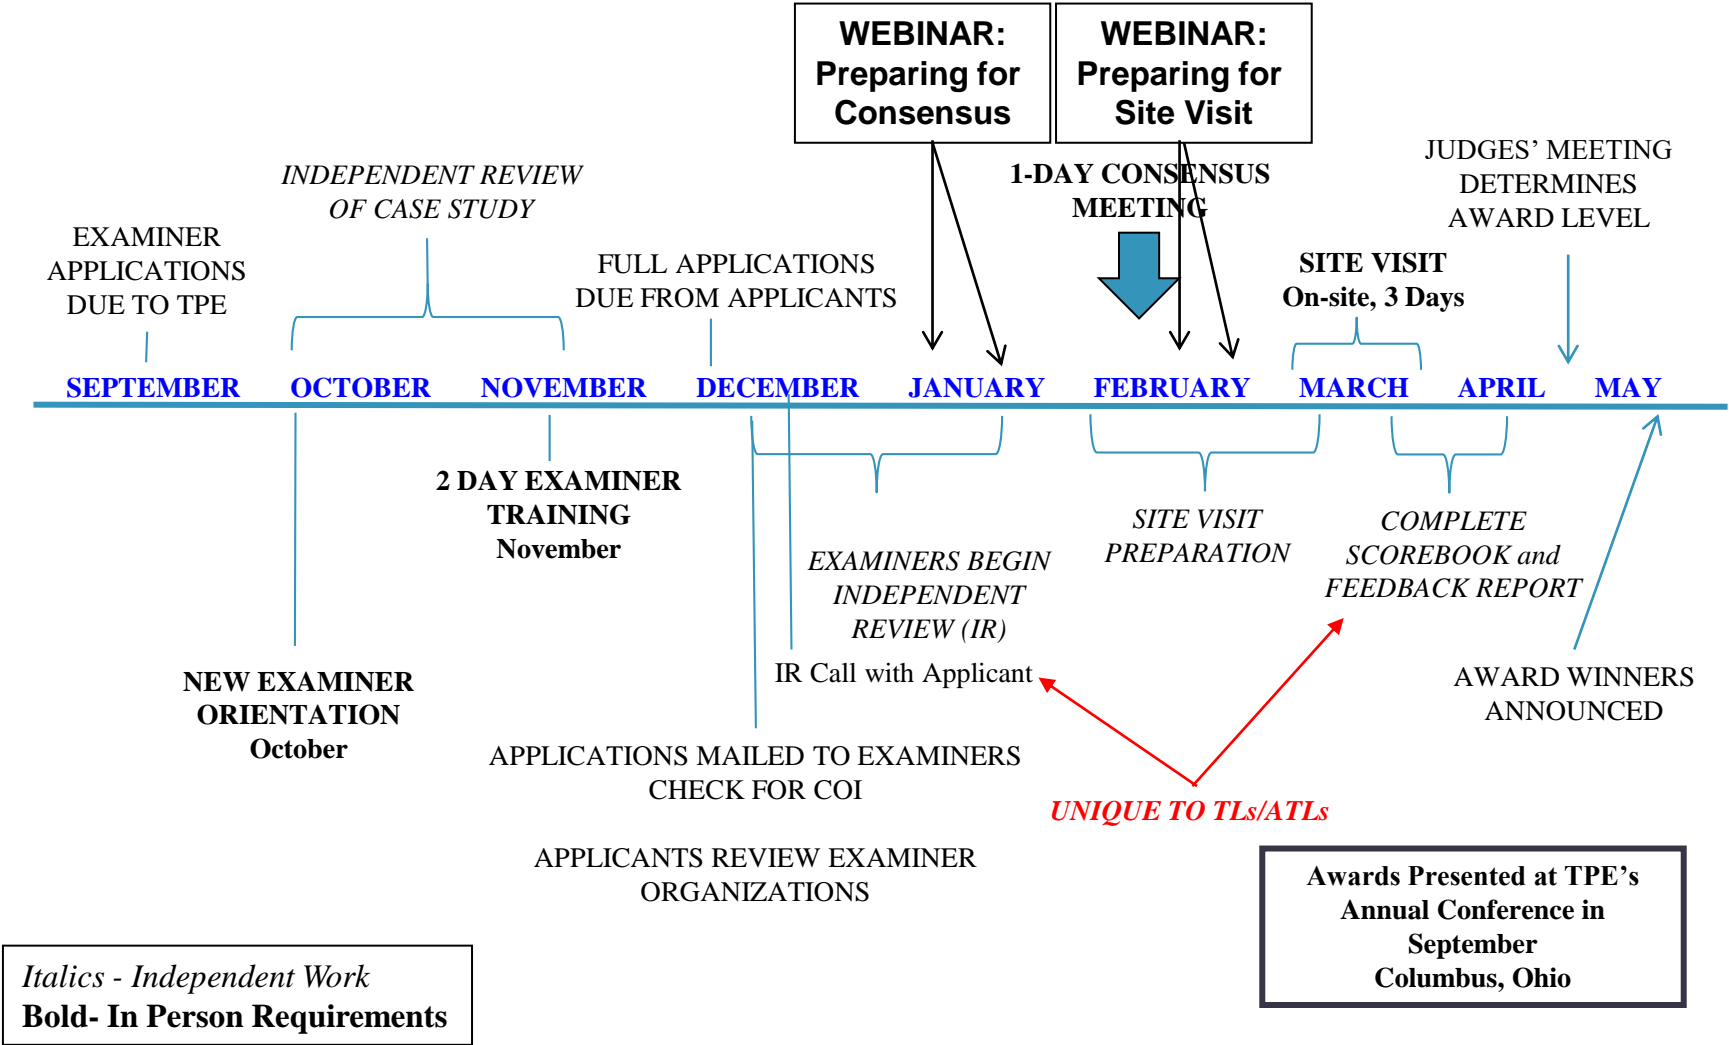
WEBINAR: Preparing for Consensus

WEBINAR: Preparing for Site Visit

INDEPENDENT REVIEW OF CASE STUDY

EXAMINER APPLICATIONS DUE TO TPE

FULL APPLICATIONS DUE FROM APPLICANTS

1-DAY CONSENSUS MEETING

JUDGES' MEETING DETERMINES AWARD LEVEL

SITE VISIT On-site, 3 Days

SEPTEMBER OCTOBER NOVEMBER DECEMBER JANUARY FEBRUARY MARCH APRIL MAY

2 DAY EXAMINER TRAINING November

SITE VISIT PREPARATION

COMPLETE SCOREBOOK and FEEDBACK REPORT

EXAMINERS BEGIN INDEPENDENT REVIEW (IR)

IR Call with Applicant

NEW EXAMINER ORIENTATION October

AWARD WINNERS ANNOUNCED

APPLICATIONS MAILED TO EXAMINERS CHECK FOR COI

UNIQUE TO TLs/ATLs

APPLICANTS REVIEW EXAMINER ORGANIZATIONS

Awards Presented at TPE's Annual Conference in September Columbus, Ohio

Italics - Independent Work
Bold- In Person Requirements